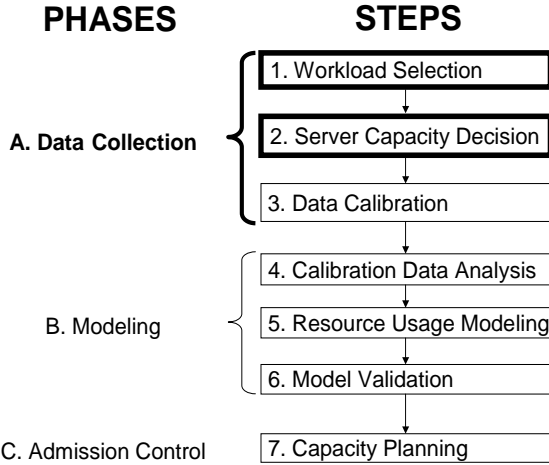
PHASES

STEPS

A. Data Collection

1. Workload Selection

2. Server Capacity Decision

3. Data Calibration

B. Modeling

4. Calibration Data Analysis

5. Resource Usage Modeling

6. Model Validation

C. Admission Control

7. Capacity Planning